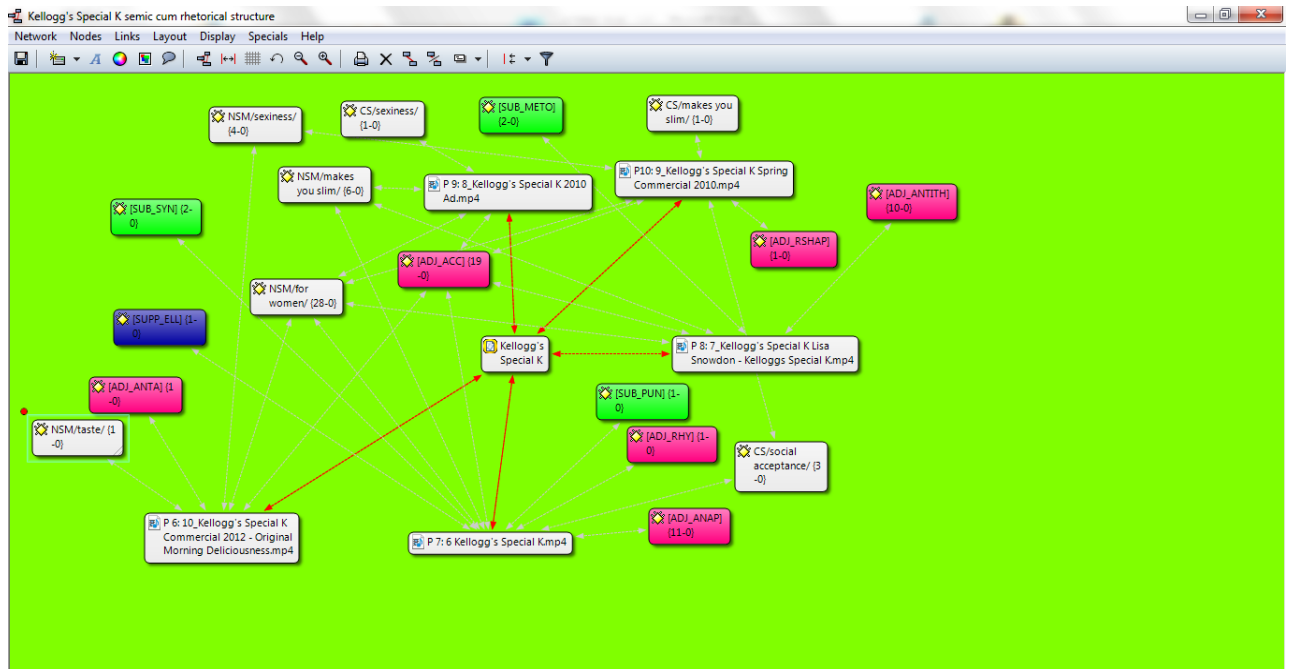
Kellogg's Special K semic cum rhetorical structure

Network Nodes Links Layout Display Specials Help

NSM/sexiness/ {4-0}

CS/sexiness/ {1-0}

[SUB_METO] {2-0}

CS/makes you slim/ {1-0}

NSM/makes you slim/ {6-0}

P 9: 8_Kellogg's Special K 2010 Ad.mp4

P10: 9_Kellogg's Special K Spring Commercial 2010.mp4

[ADJ_ANTITH] {10-0}

[SUB_SYN] {2-0}

[ADJ_ACC] {19-0}

[ADJ_RSHAP] {1-0}

NSM/for women/ {28-0}

[SUPP_ELL] {1-0}

Kellogg's Special K

P 8: 7_Kellogg's Special K Lisa Snowdon - Kelloggs Special K.mp4

[ADJ_ANTA] {1-0}

[SUB_PUN] {1-0}

NSM/taste/ {1-0}

[ADJ_RHY] {1-0}

CS/social acceptance/ {3-0}

[ADJ_ANAP] {11-0}

P 6: 10_Kellogg's Special K Commercial 2012 - Original Morning Deliciousness.mp4

P 7: 6 Kellogg's Special K.mp4